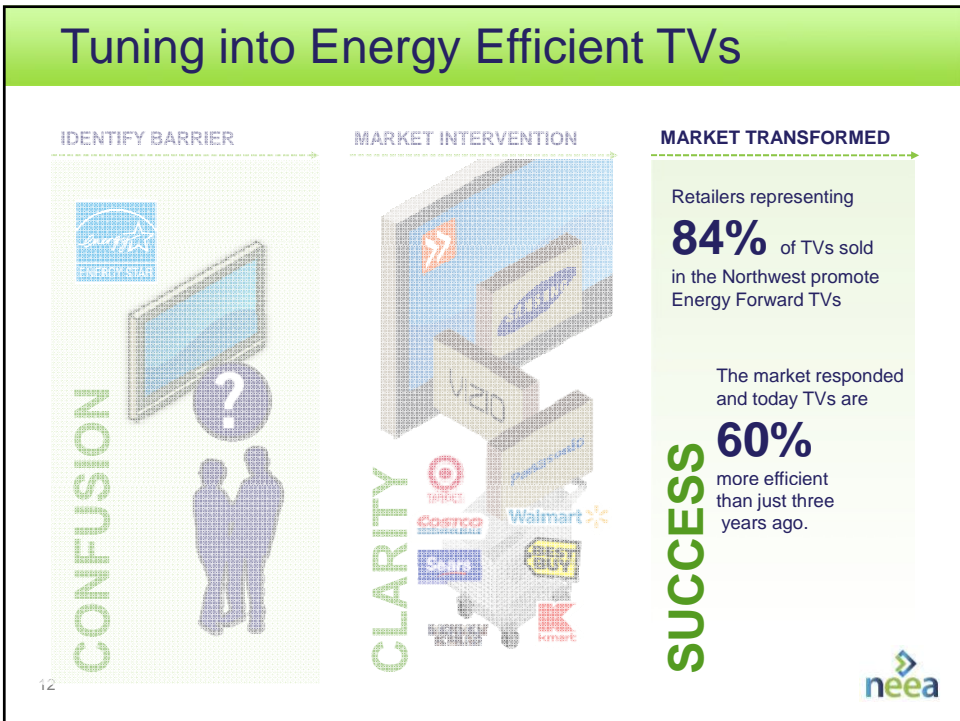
Tuning into Energy Efficient TVs

IDENTIFY BARRIER

energy
ENERGY STAR

?

CONFUSION

MARKET INTERVENTION

SAMSUNG

VIZIO

Panasonic

TARGET

Costco WHOLESALE

Walmart

Sears

BEST BUY

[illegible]

K kmart

CLARITY

MARKET TRANSFORMED

Retailers representing **84%** of TVs sold in the Northwest promote Energy Forward TVs

The market responded and today TVs are **60%** more efficient than just three years ago.

SUCCESS

12

neea